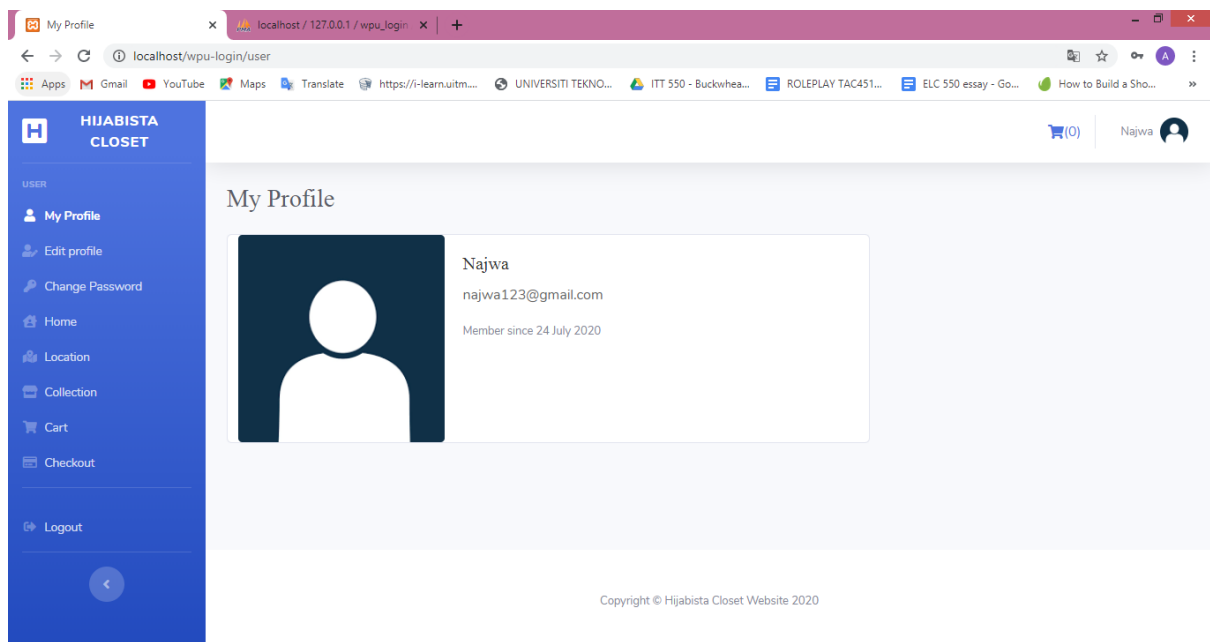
My Profile
localhost / 127.0.0.1 / wpu_login
localhost/wpu-login/user
Apps Gmail YouTube Maps Translate https://i-learn.uitm... UNIVERSITI TEKNO... ITT 550 - Buckwhea... ROLEPLAY TAC451... ELC 550 essay - Go... How to Build a Sho...

HIJABISTA CLOSET
USER
My Profile
Edit profile
Change Password
Home
Location
Collection
Cart
Checkout
Logout

(0) Najwa

My Profile

Najwa
najwa123@gmail.com
Member since 24 July 2020

Copyright © Hijabista Closet Website 2020